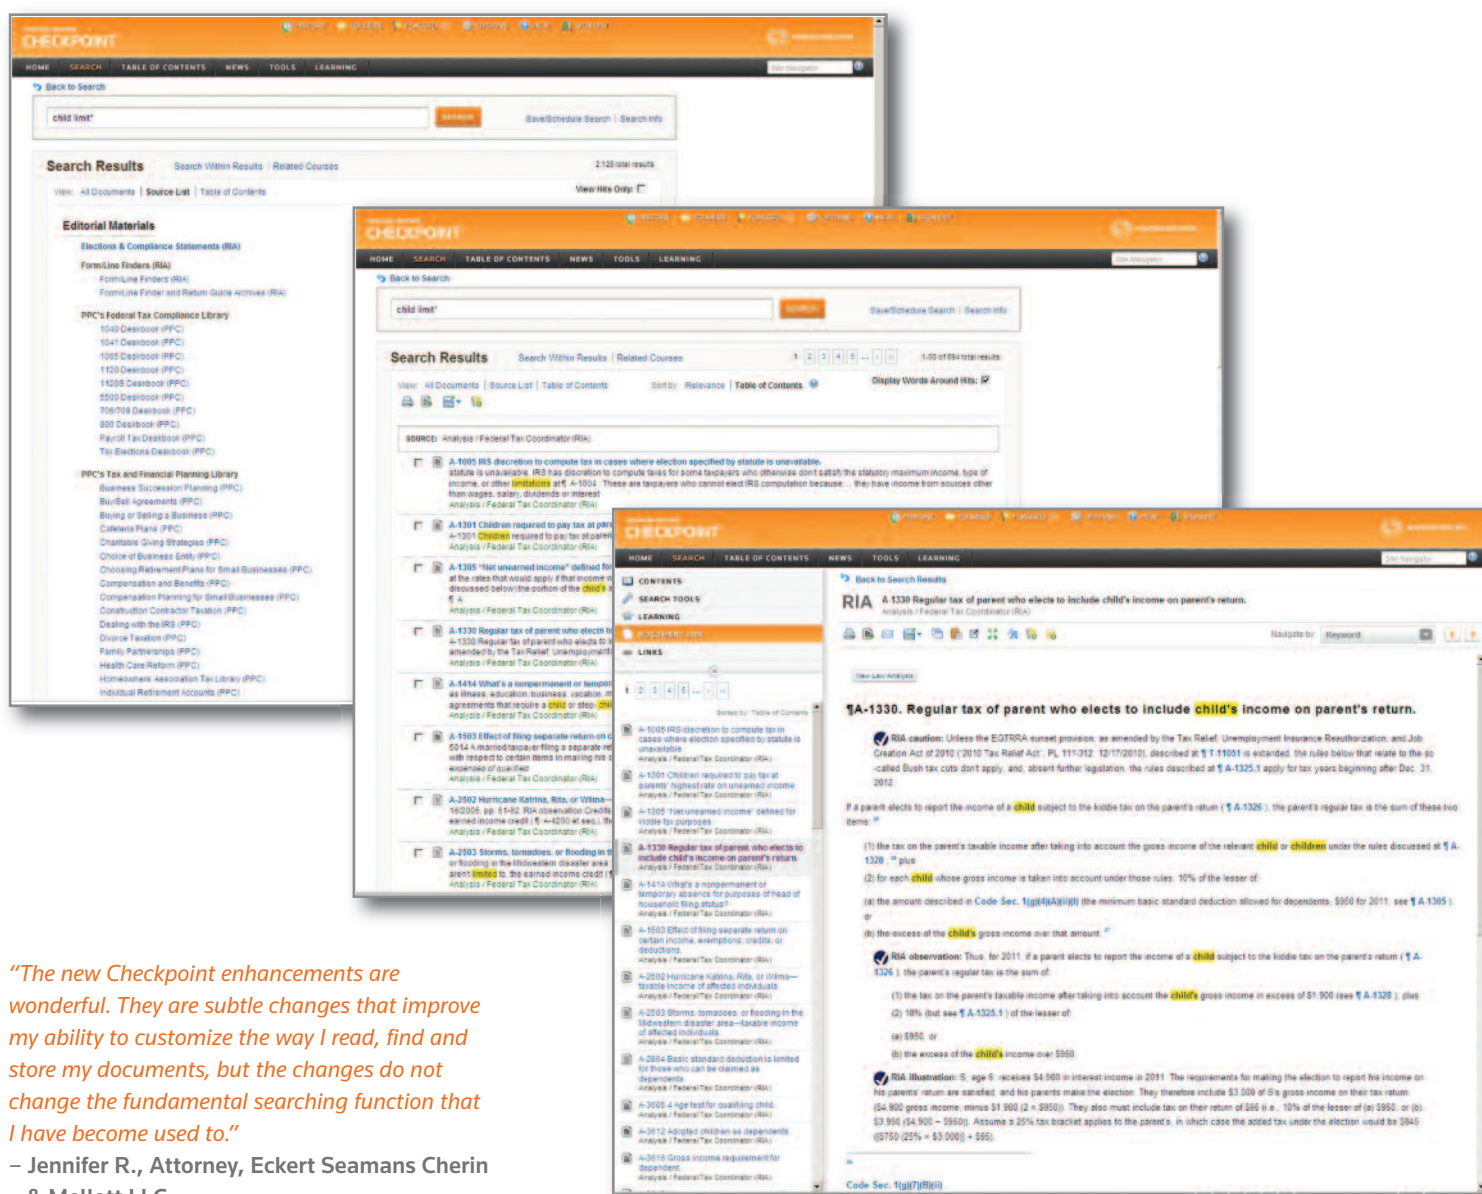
CHECKPOINT

HOME SEARCH TABLE OF CONTENTS NEWS TOOLS LEARNING

Back to Search

child limit*

SEARCH

Save/Schedule Search | Search Info

Search Results Search Within Results | Related Courses

2,126 total results

View: All Documents | Source List | Table of Contents

View Hits Only:

Editorial Materials

Elections & Compliance Statements (RIA)

Form/Line Finders (RIA)

Form/Line Finders (RIA)

Form/Line Finder and Return Guide Archives (RIA)

PPC's Federal Tax Compliance Library

1040 Deskbook (PPC)

1041 Deskbook (PPC)

1065 Deskbook (PPC)

1120 Deskbook (PPC)

1120S Deskbook (PPC)

5500 Deskbook (PPC)

706/709 Deskbook (PPC)

990 Deskbook (PPC)

Payroll Tax Deskbook (PPC)

Tax Elections Deskbook (PPC)

PPC's Tax and Financial Planning Library

Business Succession Planning (PPC)

Buy/Sell Agreements (PPC)

Buying or Selling a Business (PPC)

Cafeteria Plans (PPC)

Charitable Giving Strategies (PPC)

Choice of Business Entity (PPC)

Choosing Retirement Plans for Small Businesses (PPC)

Compensation and Benefits (PPC)

Compensation Planning for Small Businesses (PPC)

Construction Contractor Taxation (PPC)

Dealing with the IRS (PPC)

Divorce Taxation (PPC)

Family Partnerships (PPC)

Health Care Reform (PPC)

Homeowners Association Tax Library (PPC)

Individual Retirement Accounts (PPC)

CHECKPOINT

HOME SEARCH TABLE OF CONTENTS NEWS TOOLS LEARNING

Back to Search

child limit*

SEARCH

Save/Schedule Search | Search Info

Search Results Search Within Results | Related Courses

1 2 3 4 5 ...

1-50 of 694 total results

View: All Documents | Source List | Table of Contents

Sort by: Relevance | Table of Contents

Display Words Around Hits:

SOURCE: Analysis / Federal Tax Coordinator (RIA)

A-1005 IRS discretion to compute tax in cases where election specified by statute is unavailable.

A-1301 Children required to pay tax at par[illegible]

A-1305 "Net unearned income" defined fo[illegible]

A-1330 Regular tax of parent who elects t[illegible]

A-1414 What's a nonpermanent or tempor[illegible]

A-1503 Effect of filing separate return on c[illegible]

A-2502 Hurricane Katrina, Rita, or Wilma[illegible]

A-2503 Storms, tornadoes, or flooding in t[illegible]

Analysis / Federal Tax Coordinator (RIA)

CHECKPOINT

HOME SEARCH TABLE OF CONTENTS NEWS TOOLS LEARNING

CONTENTS

SEARCH TOOLS

LEARNING

DOCUMENT LIST

LINKS

Sorted by: Table of Contents

A-1005 IRS discretion to compute tax in cases where election specified by statute is unavailable

A-1301 Children required to pay tax at parents' highest rate on unearned income

A-1305 "Net unearned income" defined for kiddie tax purposes

A-1330 Regular tax of parent who elects to include child's income on parent's return

A-1414 What's a nonpermanent or temporary absence for purposes of head of household filing status?

A-1503 Effect of filing separate return on certain income, exemptions, credits, or deductions

A-2502 Hurricane Katrina, Rita, or Wilma—taxable income of affected individuals

A-2503 Storms, tornadoes, or flooding in the Midwestern disaster area—taxable income of affected individuals

A-2804 Basic standard deduction is limited for those who can be claimed as dependents

A-3605 Age test for qualifying child

A-3612 Adopted children as dependents

A-3616 Gross income requirement for dependent

Back to Search Results

RIA A-1330 Regular tax of parent who elects to include child's income on parent's return.

Analysis / Federal Tax Coordinator (RIA)

Navigate by: Keyword

View Law Analysis

¶A-1330. Regular tax of parent who elects to include child's income on parent's return.

RIA caution: Unless the EGTRRA sunset provision, as amended by the Tax Relief, Unemployment Insurance Reauthorization, and Job Creation Act of 2010 ("2010 Tax Relief Act", PL 111-312, 12/17/2010), described at ¶ T-11051 is extended, the rules below that relate to the so-called Bush tax cuts dont apply, and, absent further legislation, the rules described at ¶ A-1325.1 apply for tax years beginning after Dec. 31, 2012.

If a parent elects to report the income of a child subject to the kiddie tax on the parent's return (¶ A-1326), the parent's regular tax is the sum of these two items:

(1) the tax on the parent's taxable income after taking into account the gross income of the relevant child or children under the rules discussed at ¶ A-1328, plus

(2) for each child whose gross income is taken into account under those rules, 10% of the lesser of:

(a) the amount described in Code Sec. 1(g)(4)(A)(ii)(I) (the minimum basic standard deduction allowed for dependents, $950 for 2011, see ¶ A-1305), or

(b) the excess of the child's gross income over that amount.

RIA observation: Thus, for 2011, if a parent elects to report the income of a child subject to the kiddie tax on the parent's return (¶ A-1326), the parent's regular tax is the sum of:

(1) the tax on the parent's taxable income after taking into account the child's gross income in excess of $1,900 (see ¶ A-1328), plus

(2) 10% (but see ¶ A-1325.1) of the lesser of:

(a) $950, or

(b) the excess of the child's income over $950.

RIA illustration: S, age 6, receives $4,900 in interest income in 2011. The requirements for making the election to report his income on his parents' return are satisfied, and his parents make the election. They therefore include $3,000 of S's gross income on their tax return ($4,900 gross income, minus $1,900 (2 × $950)). They also must include tax on their return of $95 (i.e., 10% of the lesser of (a) $950, or (b) $3,950 ($4,900 − $950)). Assume a 25% tax bracket applies to the parents, in which case the added tax under the election would be $845 ($750 (25% × $3,000) + $95).

Code Sec. 1(g)(7)(B)(ii)

"The new Checkpoint enhancements are wonderful. They are subtle changes that improve my ability to customize the way I read, find and store my documents, but the changes do not change the fundamental searching function that I have become used to."

– Jennifer R., Attorney, Eckert Seamans Cherin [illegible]